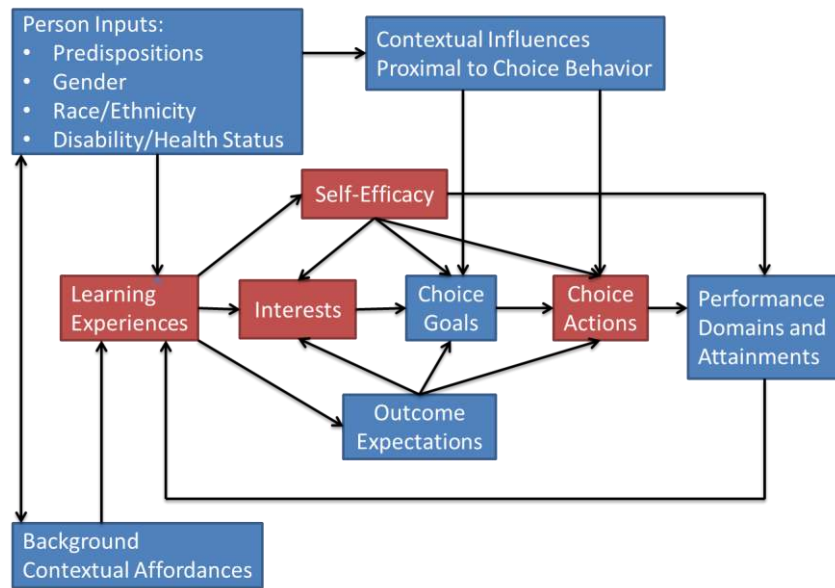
Person Inputs:
• Predispositions
• Gender
• Race/Ethnicity
• Disability/Health Status

Contextual Influences Proximal to Choice Behavior

Self-Efficacy

Learning Experiences

Interests

Choice Goals

Choice Actions

Performance Domains and Attainments

Outcome Expectations

Background Contextual Affordances